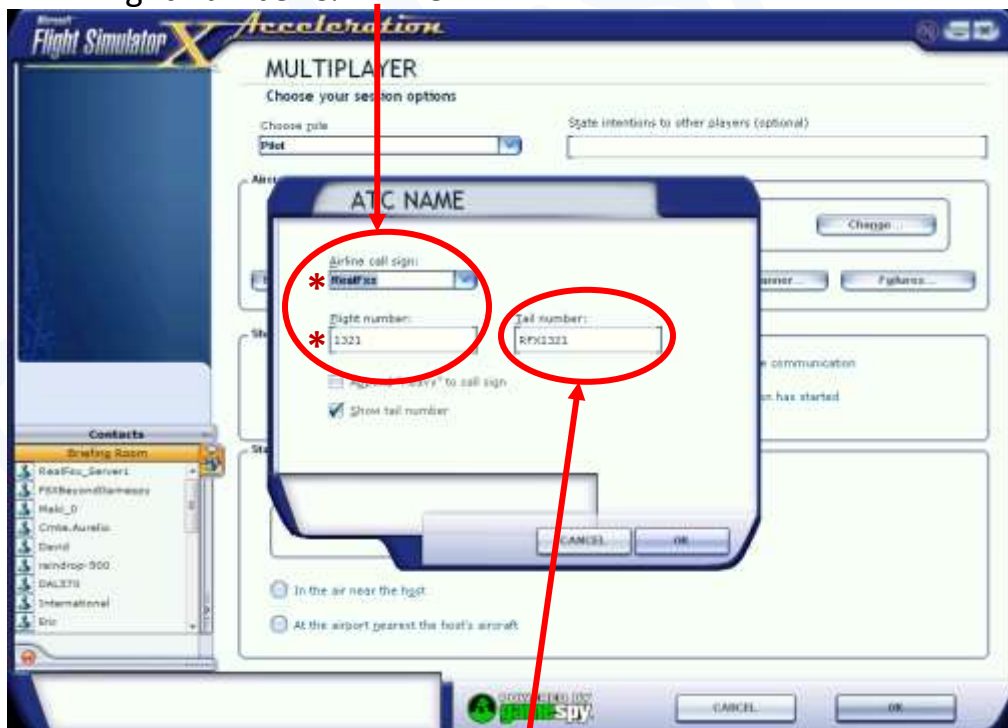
Microsoft Flight Simulator X Acceleration

MULTIPLAYER
Choose your session options

Choose role
Pilot

State intentions to other players (optional)

ATC NAME

Airline call sign:
* RealFsx

Flight number:
* 1321

Tail number:
RFX1321

Append "Heavy" to call sign
Show tail number

CANCEL OK

Change...
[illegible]nner... Failures...

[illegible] communication
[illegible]n has started

Contacts
Briefing Room
RealFsx_Server1
FSXBeyondSiamese
Maki_D
Cmte.Aurelio
David
raindrop-500
DAL370
International
Eric

In the air near the host
At the airport nearest the host's aircraft

POWERED BY gamespy

CANCEL OK